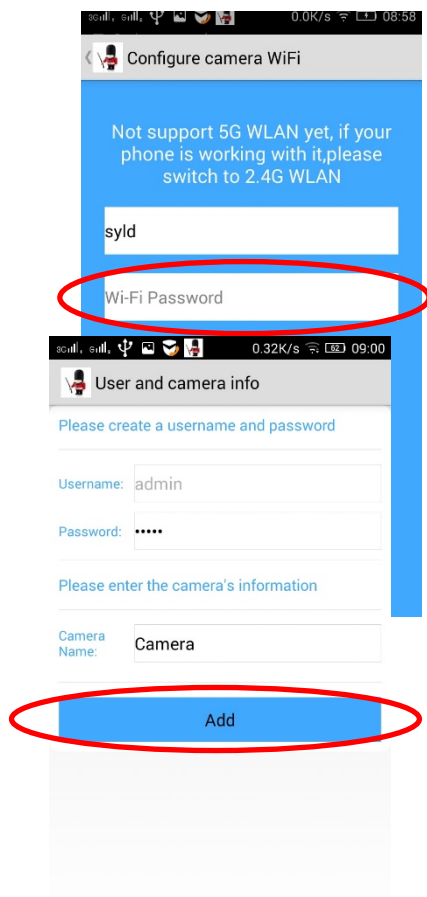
0.0K/s 08:58

Configure camera WiFi

Not support 5G WLAN yet, if your phone is working with it,please switch to 2.4G WLAN

syld

Wi-Fi Password

0.32K/s 62 09:00

User and camera info

Please create a username and password

Username: admin

Password: •••••

Please enter the camera's information

Camera Name: Camera

Add